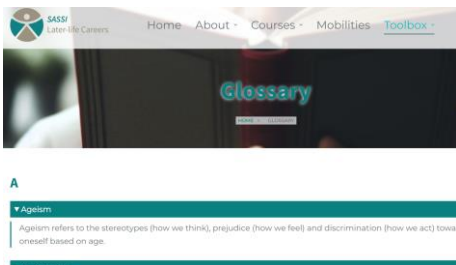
SASSI
Later-life Careers

Home About Courses Mobilities Toolbox

Glossary

HOME GLOSSARY

A

▾Ageism

Ageism refers to the stereotypes (how we think), prejudice (how we feel) and discrimination (how we act) towa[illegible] oneself based on age.